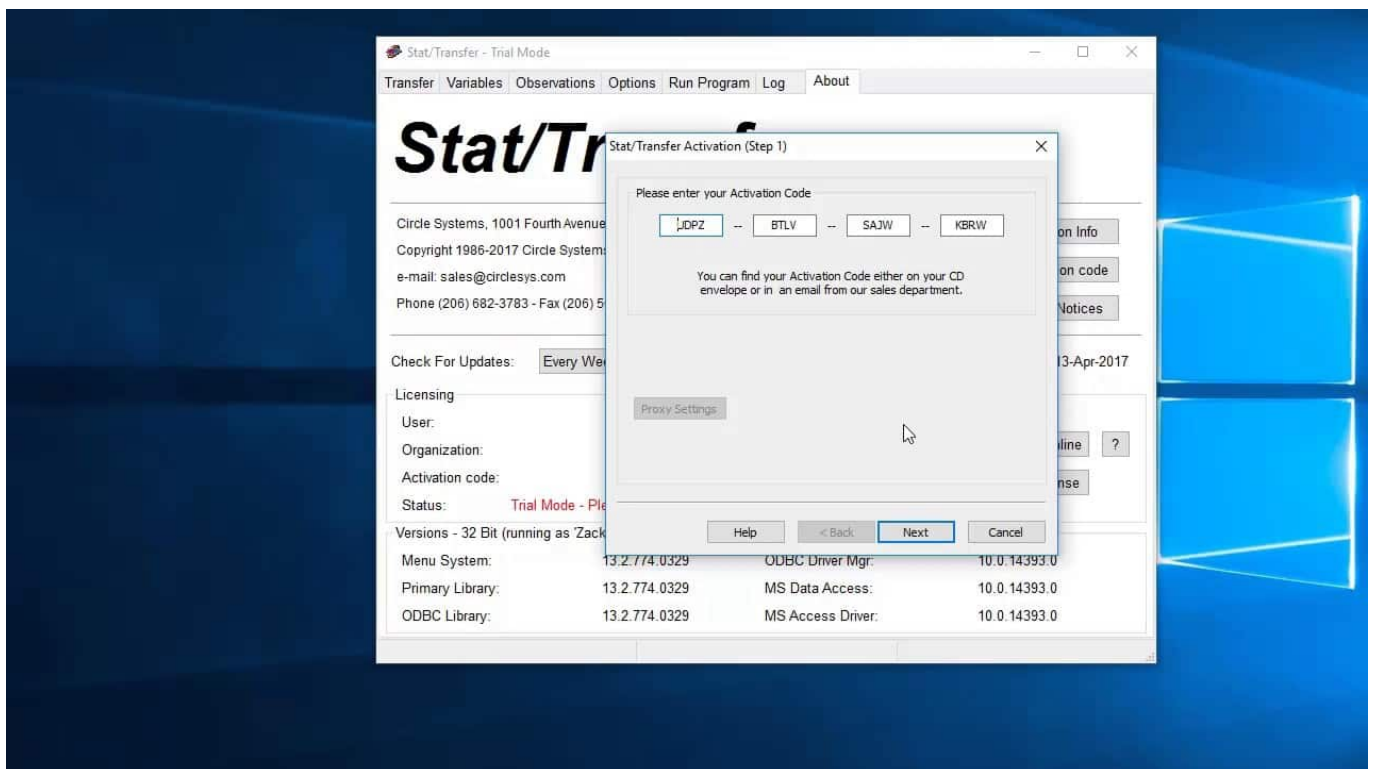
Stat/Transfer - Trial Mode

Transfer Variables Observations Options Run Program Log About

Stat/Tr

Circle Systems, 1001 Fourth Avenue
Copyright 1986-2017 Circle System
e-mail: sales@circlesys.com
Phone (206) 682-3783 - Fax (206) 5

on Info
on code
Notices

Check For Updates: Every We
13-Apr-2017

Licensing
User:
Organization:
Activation code:
Status: Trial Mode - Ple

line ?
nse

Versions - 32 Bit (running as 'Zack

| | | | |
|---|---|---|---|
| Menu System: | 13.2.774.0329 | ODBC Driver Mgr: | 10.0.14393.0 |
| Primary Library: | 13.2.774.0329 | MS Data Access: | 10.0.14393.0 |
| ODBC Library: | 13.2.774.0329 | MS Access Driver: | 10.0.14393.0 |

Stat/Transfer Activation (Step 1)

Please enter your Activation Code

UDPZ -- BTLV -- SAJW -- KBRW

You can find your Activation Code either on your CD envelope or in an email from our sales department.

Proxy Settings

Help < Back Next Cancel